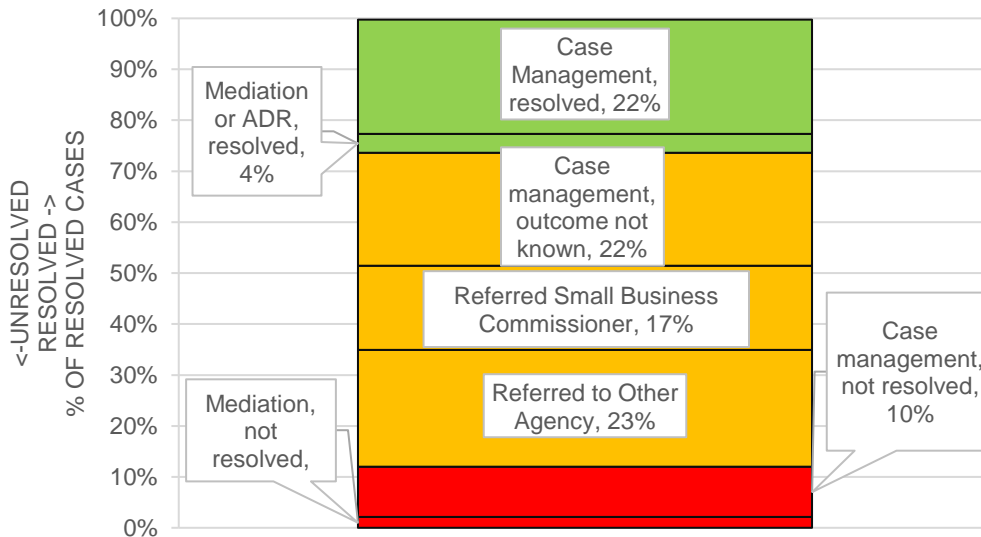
<-UNRESOLVED RESOLVED ->
% OF RESOLVED CASES

100%
90%
80%
70%
60%
50%
40%
30%
20%
10%
0%

Case Management, resolved, 22%

Mediation or ADR, resolved, 4%

Case management, outcome not known, 22%

Referred Small Business Commissioner, 17%

Case management, not resolved, 10%

Referred to Other Agency, 23%

Mediation, not resolved,